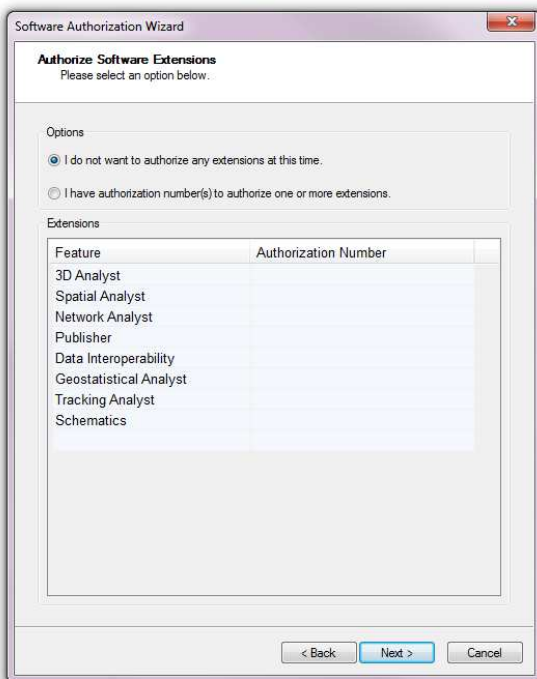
Software Authorization Wizard

Authorize Software Extensions
Please select an option below.

Options

I do not want to authorize any extensions at this time.

I have authorization number(s) to authorize one or more extensions.

Extensions

| Feature | Authorization Number |
|---|---|
| 3D Analyst | |
| Spatial Analyst | |
| Network Analyst | |
| Publisher | |
| Data Interoperability | |
| Geostatistical Analyst | |
| Tracking Analyst | |
| Schematics | |

< Back Next > Cancel